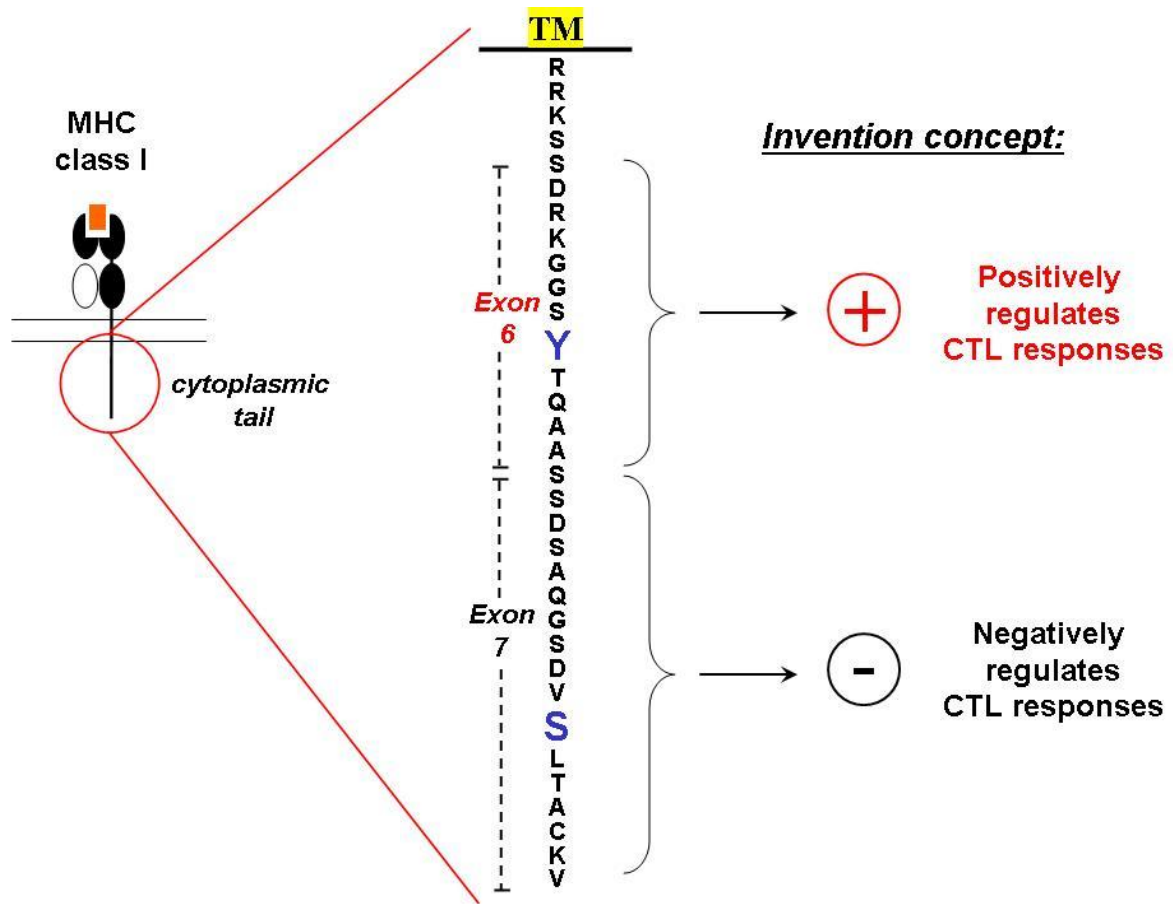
MHC class I

cytoplasmic tail

TM

R
R
K
S
S
D
R
K
G
G
S
Y
T
Q
A
A
S
S
D
S
A
Q
G
S
D
V
S
L
T
A
C
K
V

Exon 6

Exon 7

Invention concept:

+

Positively regulates CTL responses

-

Negatively regulates CTL responses